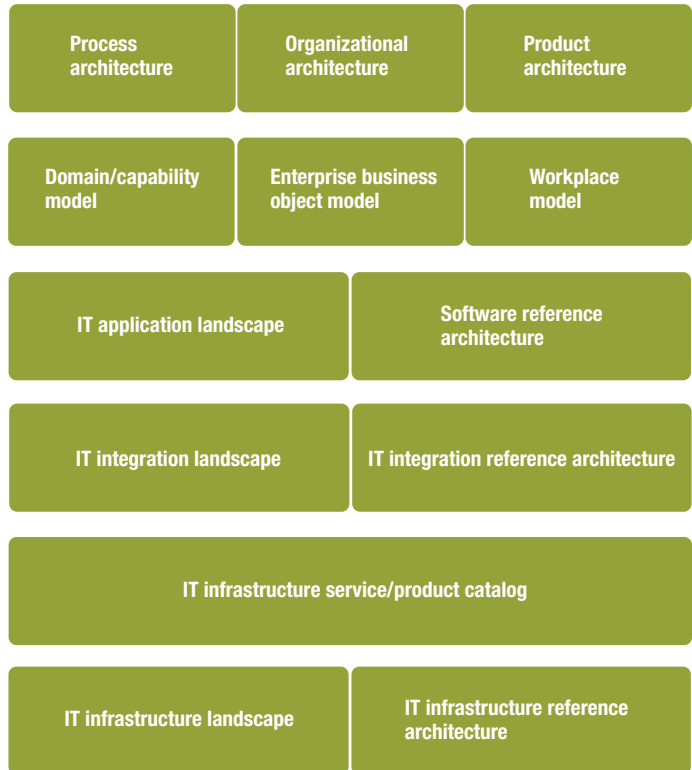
Process architecture

Organizational architecture

Product architecture

Domain/capability model

Enterprise business object model

Workplace model

IT application landscape

Software reference architecture

IT integration landscape

IT integration reference architecture

IT infrastructure service/product catalog

IT infrastructure landscape

IT infrastructure reference architecture